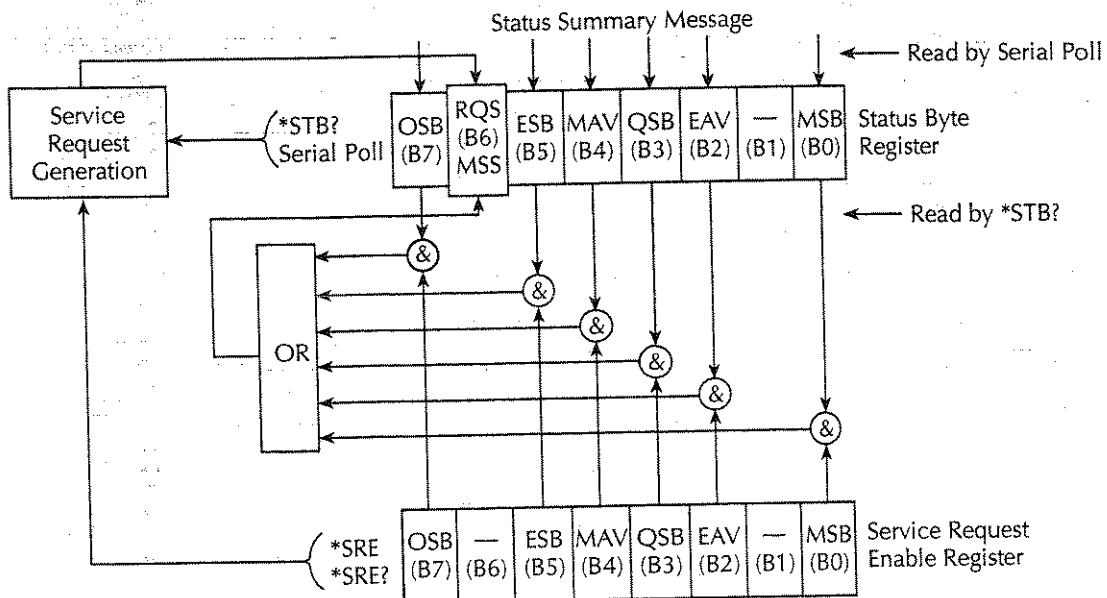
Status Summary Message

Read by Serial Poll

Service Request Generation

*STB?
Serial Poll

| OSB (B7) | RQS (B6) MSS | ESB (B5) | MAV (B4) | QSB (B3) | EAV (B2) | — (B1) | MSB (B0) |
|---|---|---|---|---|---|---|---|

Status Byte Register

Read by *STB?

&

&

&

&

&

&

OR

*SRE
*SRE?

| OSB (B7) | — (B6) | ESB (B5) | MAV (B4) | QSB (B3) | EAV (B2) | — (B1) | MSB (B0) |
|---|---|---|---|---|---|---|---|

Service Request Enable Register